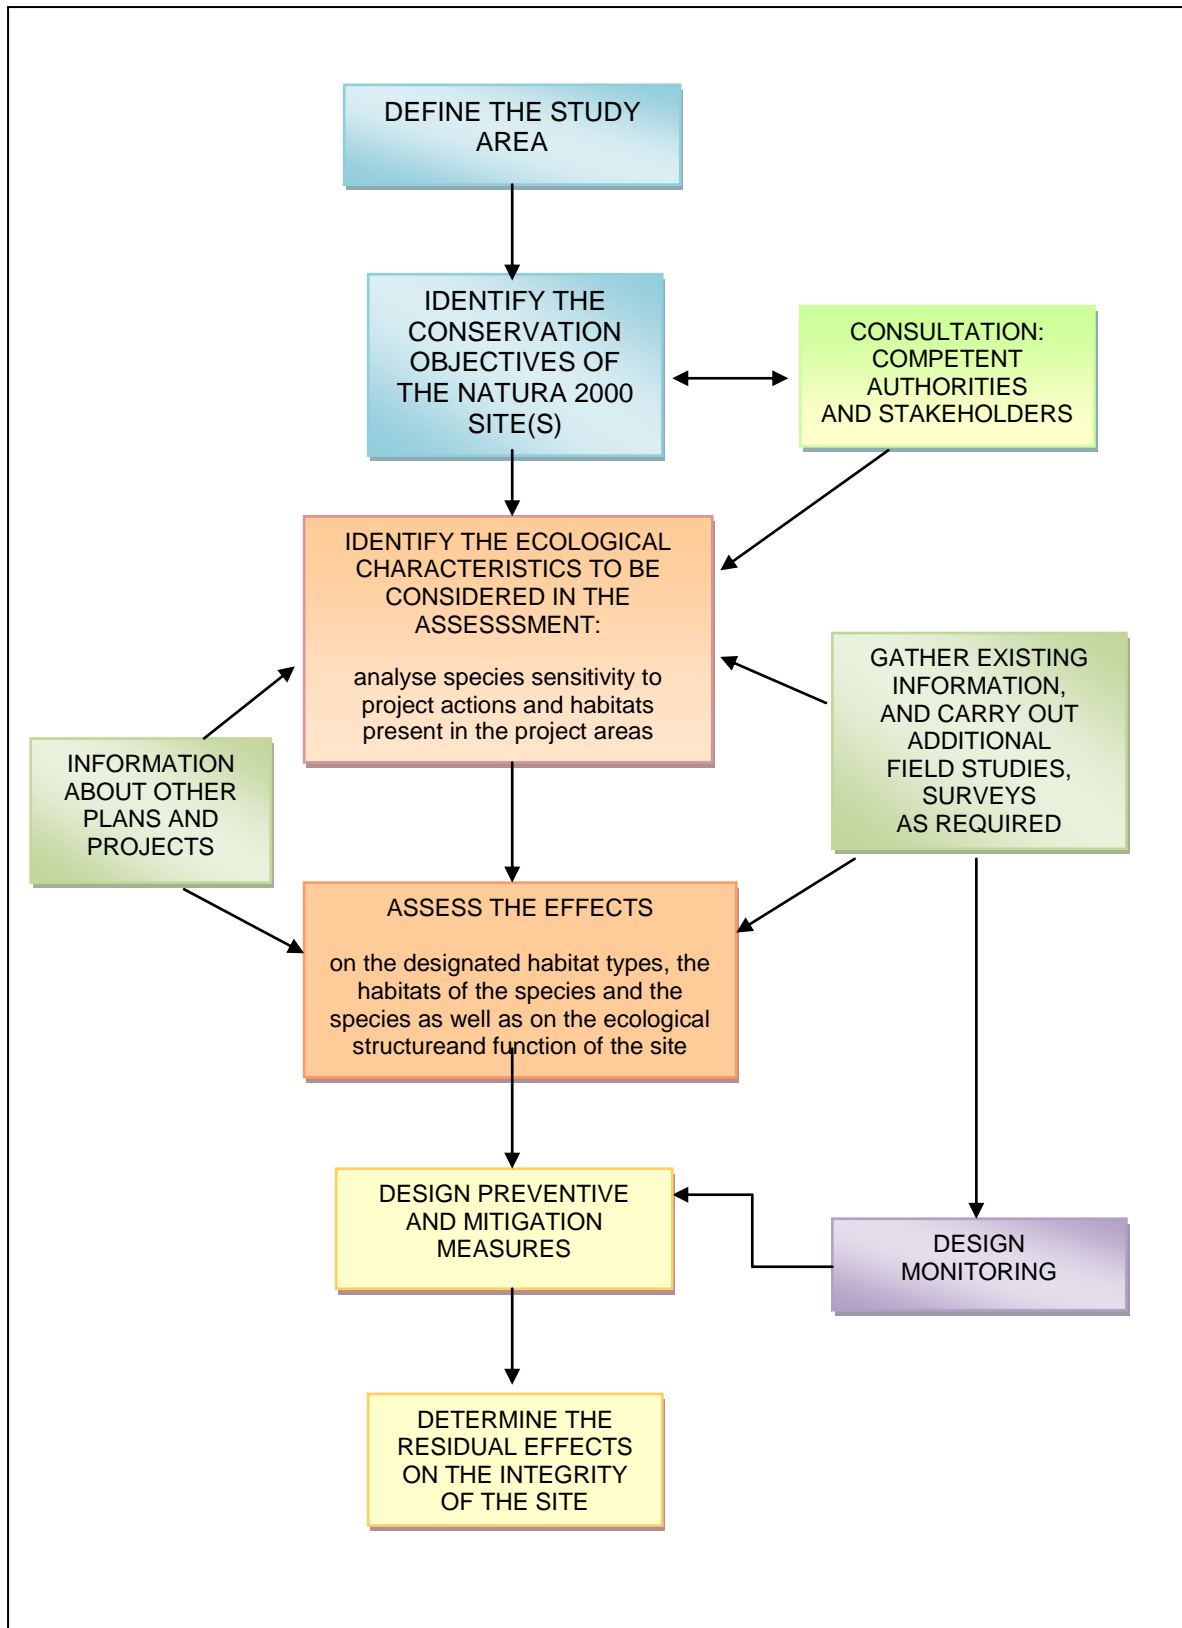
DEFINE THE STUDY AREA

IDENTIFY THE CONSERVATION OBJECTIVES OF THE NATURA 2000 SITE(S)

CONSULTATION: COMPETENT AUTHORITIES AND STAKEHOLDERS

IDENTIFY THE ECOLOGICAL CHARACTERISTICS TO BE CONSIDERED IN THE ASSESSSMENT:

analyse species sensitivity to project actions and habitats present in the project areas

GATHER EXISTING INFORMATION, AND CARRY OUT ADDITIONAL FIELD STUDIES, SURVEYS AS REQUIRED

INFORMATION ABOUT OTHER PLANS AND PROJECTS

ASSESS THE EFFECTS

on the designated habitat types, the habitats of the species and the species as well as on the ecological structureand function of the site

DESIGN PREVENTIVE AND MITIGATION MEASURES

DESIGN MONITORING

DETERMINE THE RESIDUAL EFFECTS ON THE INTEGRITY OF THE SITE